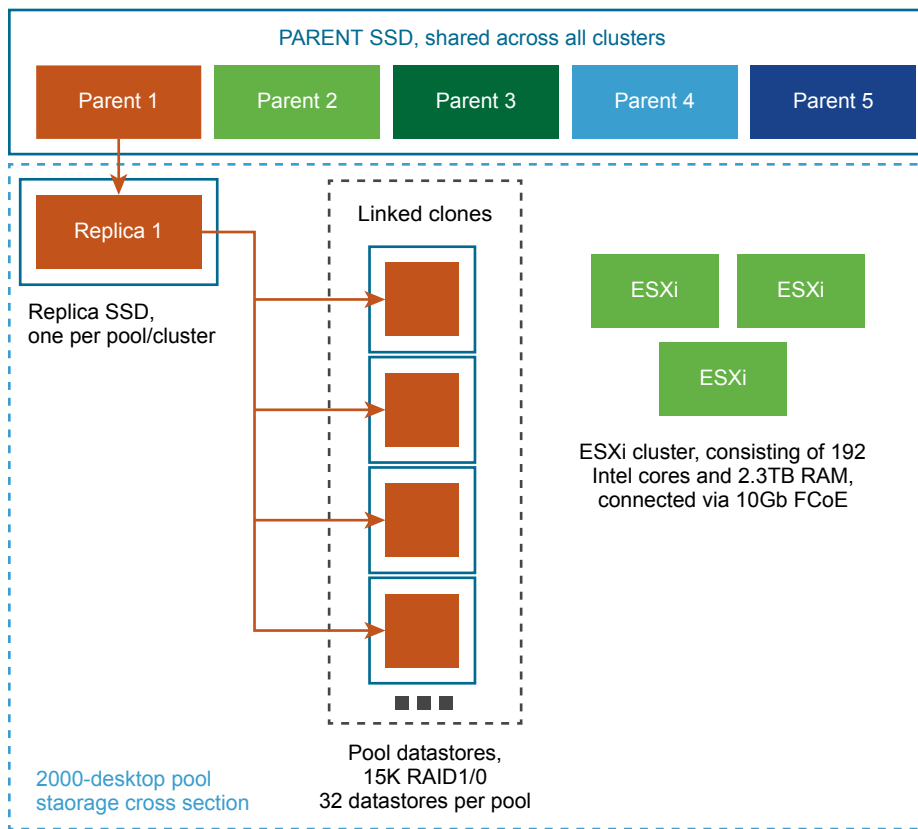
PARENT SSD, shared across all clusters

Parent 1

Parent 2

Parent 3

Parent 4

Parent 5

Replica 1

Replica SSD, one per pool/cluster

Linked clones

ESXi

ESXi

ESXi

ESXi cluster, consisting of 192 Intel cores and 2.3TB RAM, connected via 10Gb FCoE

Pool datastores, 15K RAID1/0 32 datastores per pool

2000-desktop pool staorage cross section